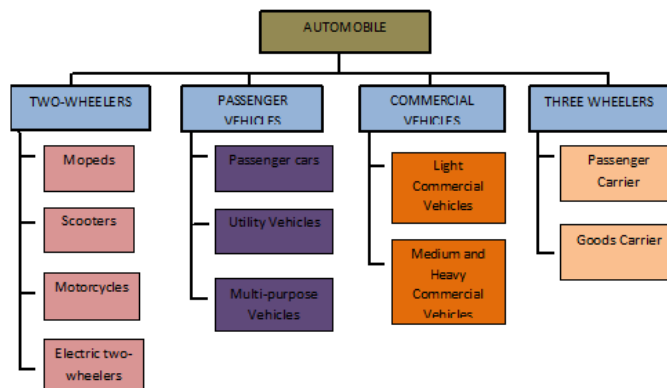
AUTOMOBILE

TWO-WHEELERS

Mopeds

Scooters

Motorcycles

Electric two-wheelers

PASSENGER VEHICLES

Passenger cars

Utility Vehicles

Multi-purpose Vehicles

COMMERCIAL VEHICLES

Light Commercial Vehicles

Medium and Heavy Commercial Vehicles

THREE WHEELERS

Passenger Carrier

Goods Carrier